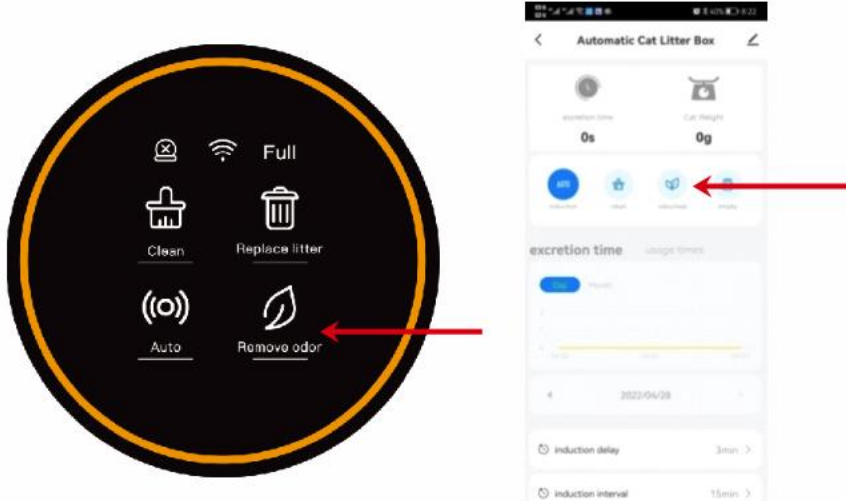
Full

Clean

Replace litter

Auto

Remove odor

Automatic Cat Litter Box

excretion time

0s

Cat Weight

0g

induction

clean

odour

empty

excretion time

usage times

Day

Month

2022/04/28

induction delay

3min

induction interval

15min